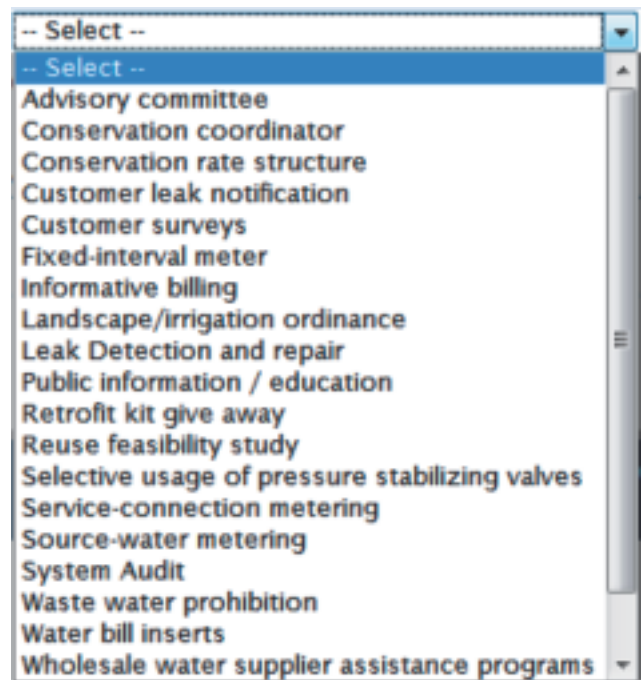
-- Select --
-- Select --
Advisory committee
Conservation coordinator
Conservation rate structure
Customer leak notification
Customer surveys
Fixed-interval meter
Informative billing
Landscape/irrigation ordinance
Leak Detection and repair
Public information / education
Retrofit kit give away
Reuse feasibility study
Selective usage of pressure stabilizing valves
Service-connection metering
Source-water metering
System Audit
Waste water prohibition
Water bill inserts
Wholesale water supplier assistance programs